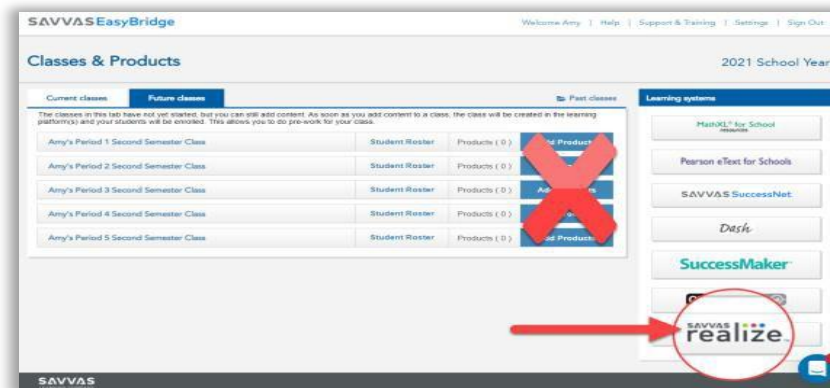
SAVVAS EasyBridge

Welcome Amy | Help | Support & Training | Settings | Sign Out

Classes & Products

2021 School Year

Current classes | Future classes | Past classes

The classes in this tab have not yet started, but you can still add content. As soon as you add content to a class, the class will be created in the learning platform(s) and your students will be enrolled. This allows you to do pre-work for your class.

| | | | |
|---|---|---|---|
| Amy's Period 1 Second Semester Class | Student Roster | Products ( 0 ) | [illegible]d Product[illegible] |
| Amy's Period 2 Second Semester Class | Student Roster | Products ( 0 ) | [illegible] |
| Amy's Period 3 Second Semester Class | Student Roster | Products ( 0 ) | Add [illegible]s |
| Amy's Period 4 Second Semester Class | Student Roster | Products ( 0 ) | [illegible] |
| Amy's Period 5 Second Semester Class | Student Roster | Products ( 0 ) | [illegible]d Products |

Learning systems

MathXL® for School

Pearson eText for Schools

SAVVAS SuccessNet

Dash

SuccessMaker

SAVVAS realize.

SAVVAS